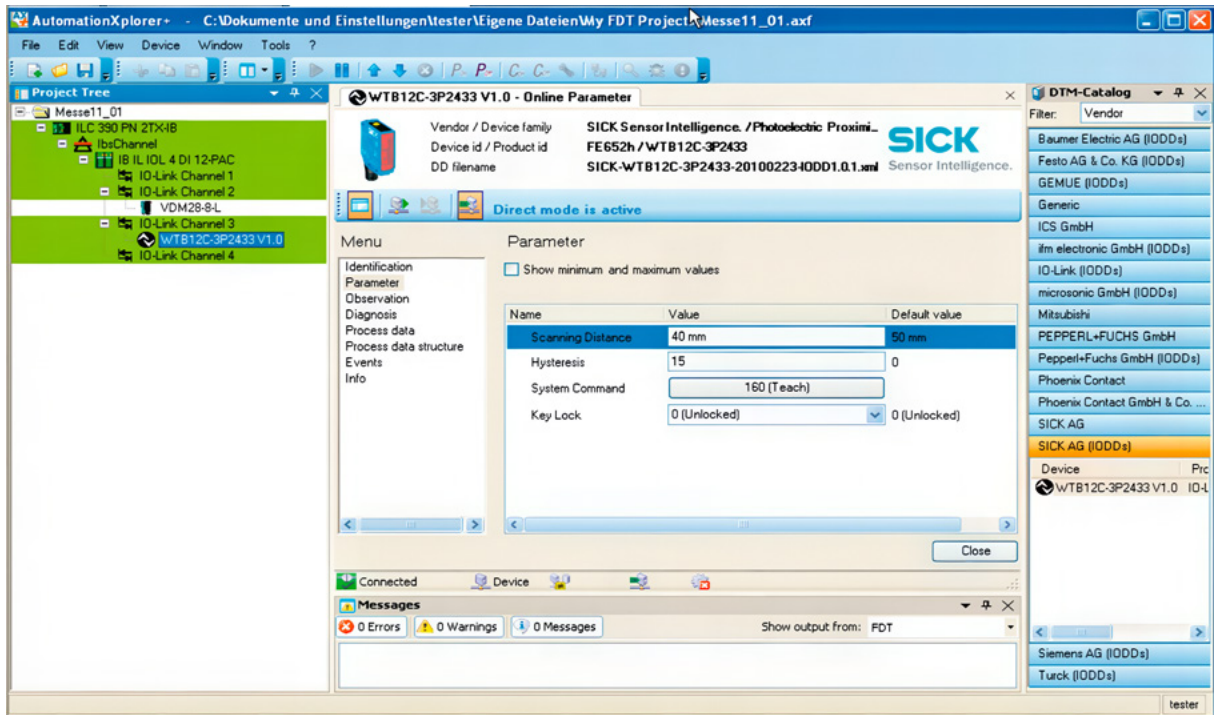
AutomationXplorer+ - C:\Dokumente und Einstellungen\tester\Eigene Dateien\My FDT Project\Messe11_01.axf

File Edit View Device Window Tools ?

Project Tree

Messe11_01
ILC 390 PN 2TX-IB
IbsChannel
IB IL IOL 4 DI 12-PAC
IO-Link Channel 1
IO-Link Channel 2
VDM28-8-L
IO-Link Channel 3
WTB12C-3P2433 V1.0
IO-Link Channel 4

WTB12C-3P2433 V1.0 - Online Parameter

Vendor / Device family SICK Sensor Intelligence. / Photoelectric Proximi...
Device id / Product id FE652h / WTB12C-3P2433
DD filename SICK-WTB12C-3P2433-20100223-IODD1.0.1.xml

SICK
Sensor Intelligence.

Direct mode is active

Menu
Identification
Parameter
Observation
Diagnosis
Process data
Process data structure
Events
Info

Parameter

Show minimum and maximum values

| Name | Value | Default value |
|---|---|---|
| Scanning Distance | 40 mm | 50 mm |
| Hysteresis | 15 | 0 |
| System Command | 160 (Teach) | |
| Key Lock | 0 (Unlocked) | 0 (Unlocked) |

Close

Connected Device

Messages
0 Errors 0 Warnings 0 Messages
Show output from: FDT

DTM-Catalog
Filter: Vendor
Baumer Electric AG (IODDs)
Festo AG & Co. KG (IODDs)
GEMUE (IODDs)
Generic
ICS GmbH
ifm electronic GmbH (IODDs)
IO-Link (IODDs)
microsonic GmbH (IODDs)
Mitsubishi
PEPPERL+FUCHS GmbH
Pepperl+Fuchs GmbH (IODDs)
Phoenix Contact
Phoenix Contact GmbH & Co. ...
SICK AG
SICK AG (IODDs)
Device Pro
WTB12C-3P2433 V1.0 IO-L
Siemens AG (IODDs)
Turck (IODDs)

tester